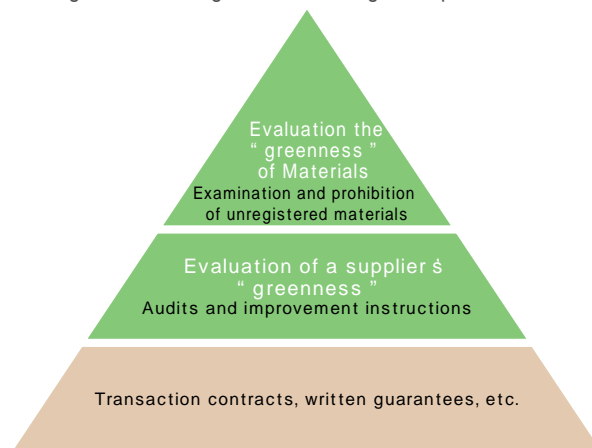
Evaluation the " greenness " of Materials
Examination and prohibition of unregistered materials

Evaluation of a supplier ś " greenness "
Audits and improvement instructions

Transaction contracts, written guarantees, etc.